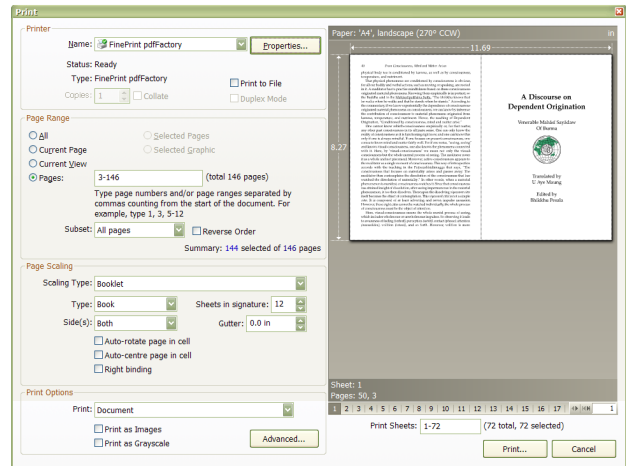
Print

Printer

Name: FinePrint pdfFactory
Properties...

Status: Ready
Type: FinePrint pdfFactory
Print to File
Copies: 1
Collate
Duplex Mode

Page Range

All
Current Page
Current View
Pages: 3-146 (total 146 pages)
Selected Pages
Selected Graphic

Type page numbers and/or page ranges separated by commas counting from the start of the document. For example, type 1, 3, 5-12

Subset: All pages
Reverse Order

Summary: 144 selected of 146 pages

Page Scaling

Scaling Type: Booklet
Type: Book
Sheets in signature: 12
Side(s): Both
Gutter: 0.0 in
Auto-rotate page in cell
Auto-centre page in cell
Right binding

Print Options

Print: Document
Print as Images
Print as Grayscale
Advanced...

Paper: 'A4', landscape (270° CCW)
in
11.69
8.27

A Discourse on Dependent Origination

Venerable Mahasi Sayadaw Of Burma

Translated by U Aye Maung

Edited by Bhikkhu Pesala

Sheet: 1
Pages: 50, 3

1 2 3 4 5 6 7 8 9 10 11 12 13 14 15 16 17
1

Print Sheets: 1-72 (72 total, 72 selected)

Print...
Cancel